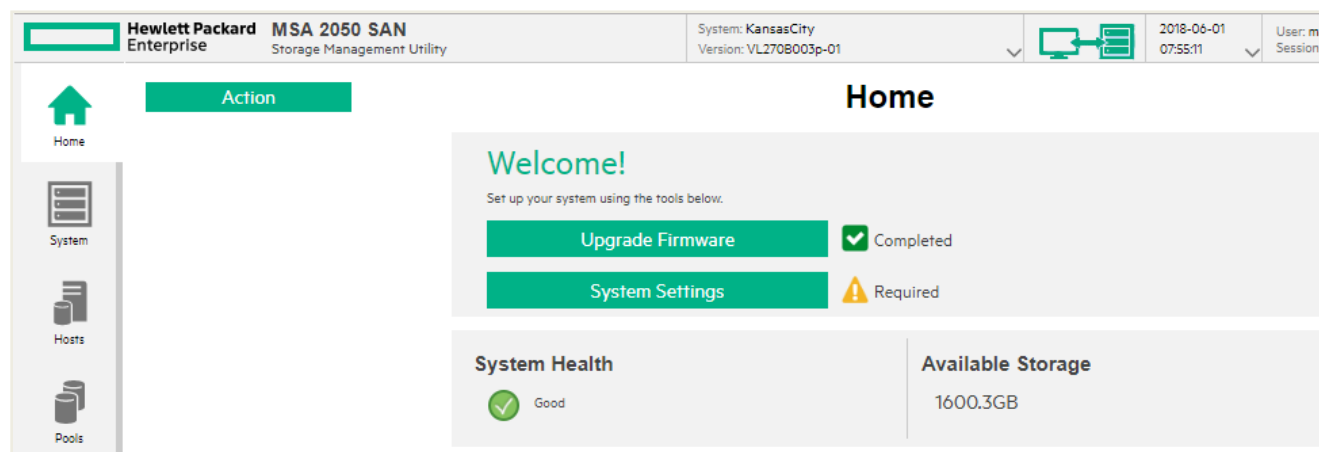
Hewlett Packard Enterprise

MSA 2050 SAN
Storage Management Utility

System: KansasCity
Version: VL270B003p-01

2018-06-01
07:55:11

User: m
Session

Home

System

Hosts

Pools

Action

Home

Welcome!

Set up your system using the tools below.

Upgrade Firmware

Completed

System Settings

Required

System Health

Good

Available Storage

1600.3GB